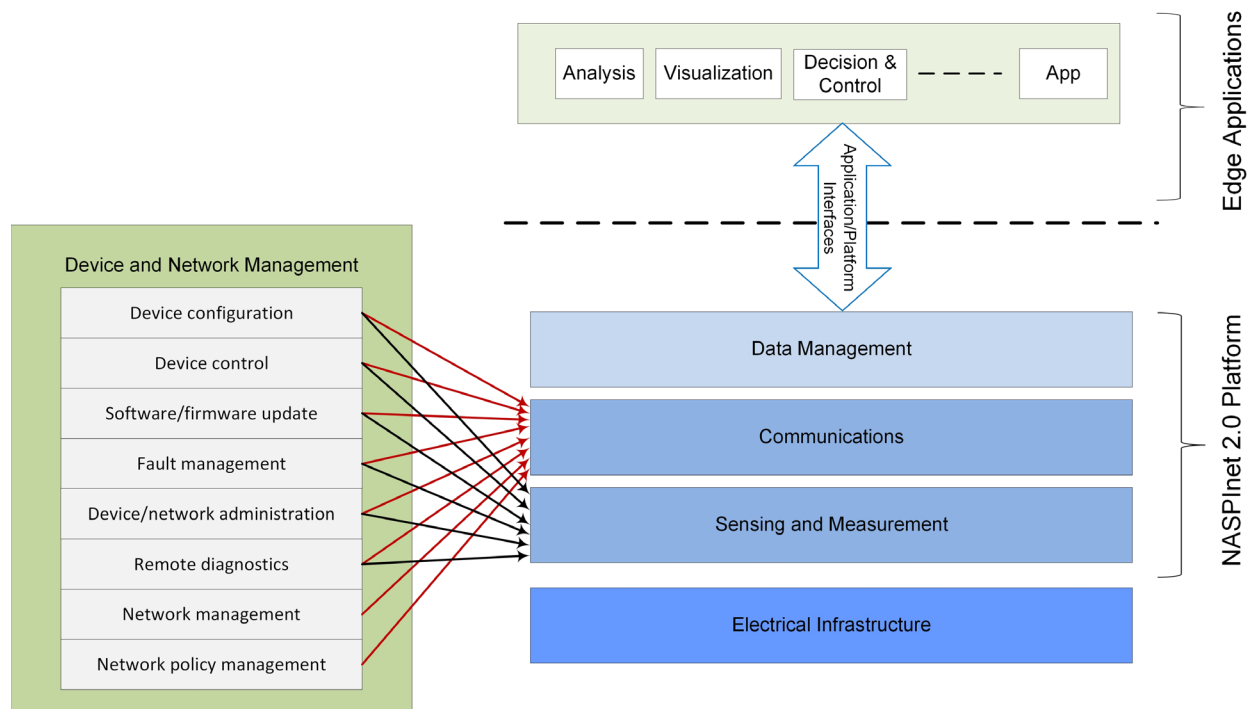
Analysis
Visualization
Decision & Control
App
Edge Applications
Application/Platform Interfaces

Device and Network Management
Device configuration
Device control
Software/firmware update
Fault management
Device/network administration
Remote diagnostics
Network management
Network policy management

Data Management
Communications
Sensing and Measurement
Electrical Infrastructure
NASPInet 2.0 Platform